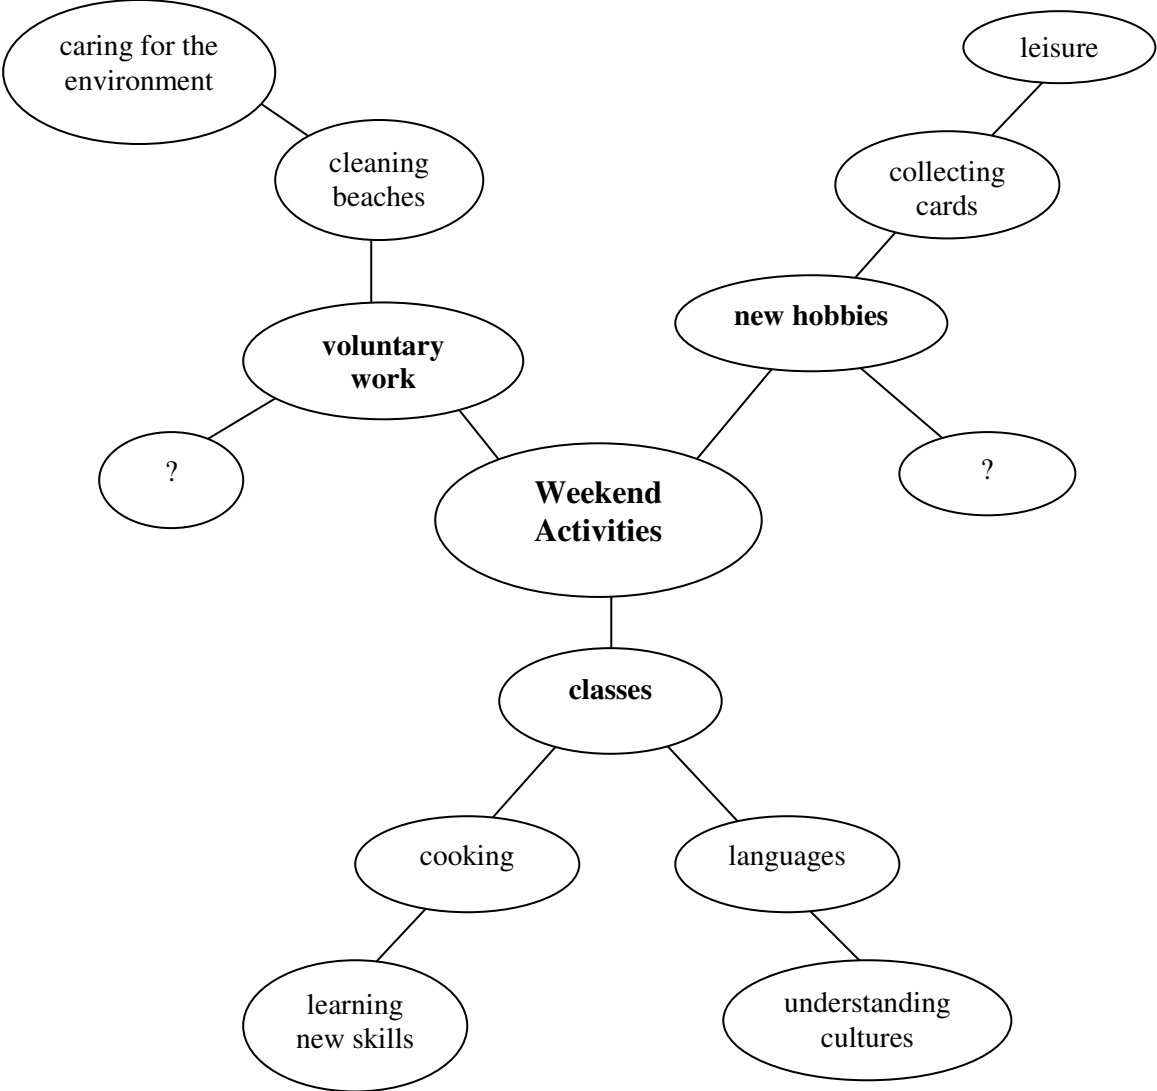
caring for the environment

leisure

cleaning beaches

collecting cards

voluntary work

new hobbies

?

Weekend Activities

?

classes

cooking

languages

learning new skills

understanding cultures